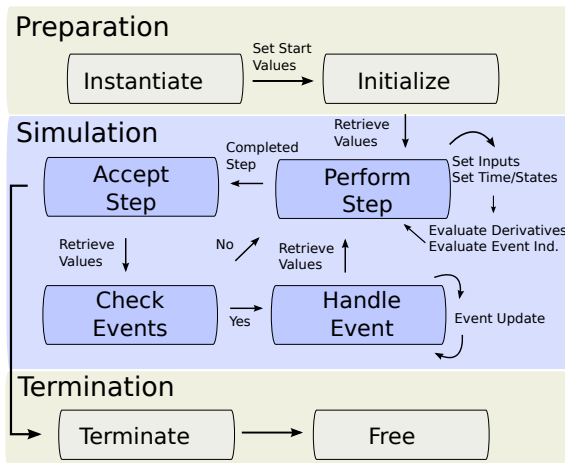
Preparation

Instantiate

Set Start Values

Initialize

Simulation

Retrieve Values

Completed Step

Accept Step

Perform Step

Set Inputs
Set Time/States

Evaluate Derivatives
Evaluate Event Ind.

Retrieve Values

No

Retrieve Values

Check Events

Yes

Handle Event

Event Update

Termination

Terminate

Free